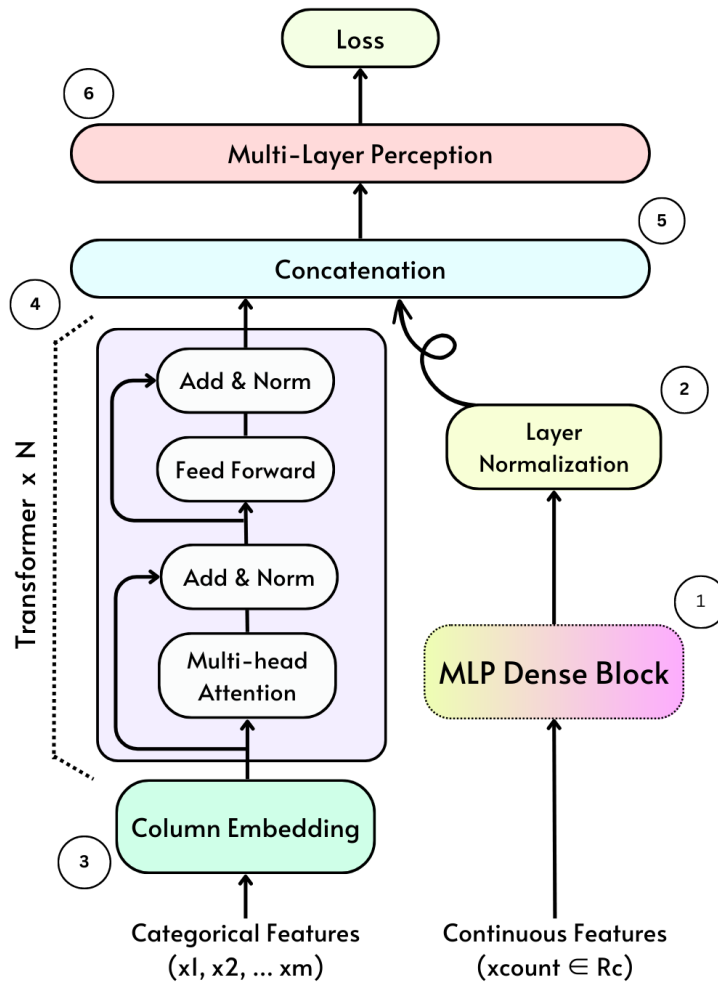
Loss

6

Multi-Layer Perception

5

Concatenation

4

Transformer x N

Add & Norm

Feed Forward

Add & Norm

Multi-head Attention

2

Layer Normalization

1

MLP Dense Block

Column Embedding

3

Categorical Features (xl, x2, ... xm)

Continuous Features (xcount $\in$ Rc)